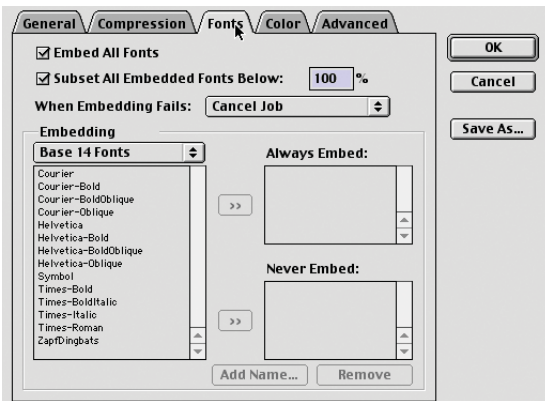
General Compression Fonts Color Advanced

☑ Embed All Fonts

☑ Subset All Embedded Fonts Below: 100 %

When Embedding Fails: Cancel Job

Embedding

Base 14 Fonts

Courier
Courier-Bold
Courier-BoldOblique
Courier-Oblique
Helvetica
Helvetica-Bold
Helvetica-BoldOblique
Helvetica-Oblique
Symbol
Times-Bold
Times-BoldItalic
Times-Italic
Times-Roman
ZapfDingbats

>>

Always Embed:

>>

Never Embed:

Add Name...

Remove

OK

Cancel

Save As...